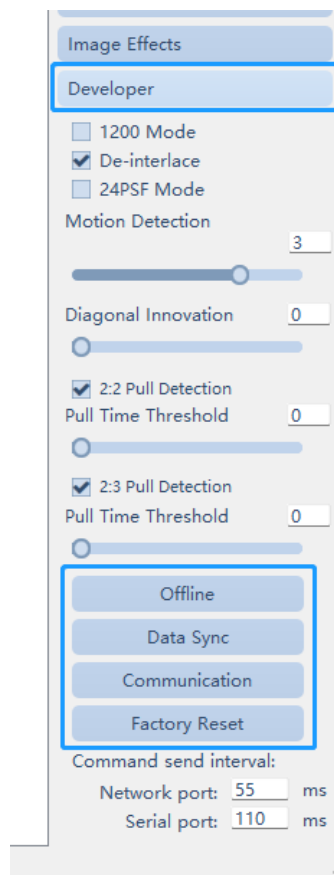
Image Effects

Developer

1200 Mode
De-interlace
24PSF Mode

Motion Detection
3

Diagonal Innovation 0

2:2 Pull Detection
Pull Time Threshold 0

2:3 Pull Detection
Pull Time Threshold 0

Offline
Data Sync
Communication
Factory Reset

Command send interval:
Network port: 55 ms
Serial port: 110 ms